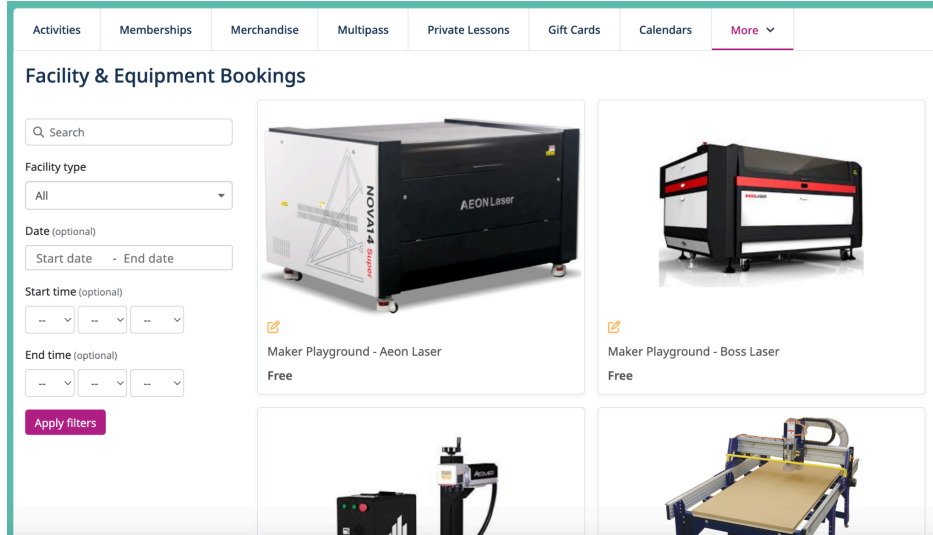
Activities | Memberships | Merchandise | Multipass | Private Lessons | Gift Cards | Calendars | More

Facility & Equipment Bookings

Search

Facility type

All

Date (optional)

Start date - End date

Start time (optional)

-- -- --

End time (optional)

-- -- --

Apply filters

NOVA14 Super

AEON Laser

Maker Playground - Aeon Laser

Free

BOSS LASER

Maker Playground - Boss Laser

Free